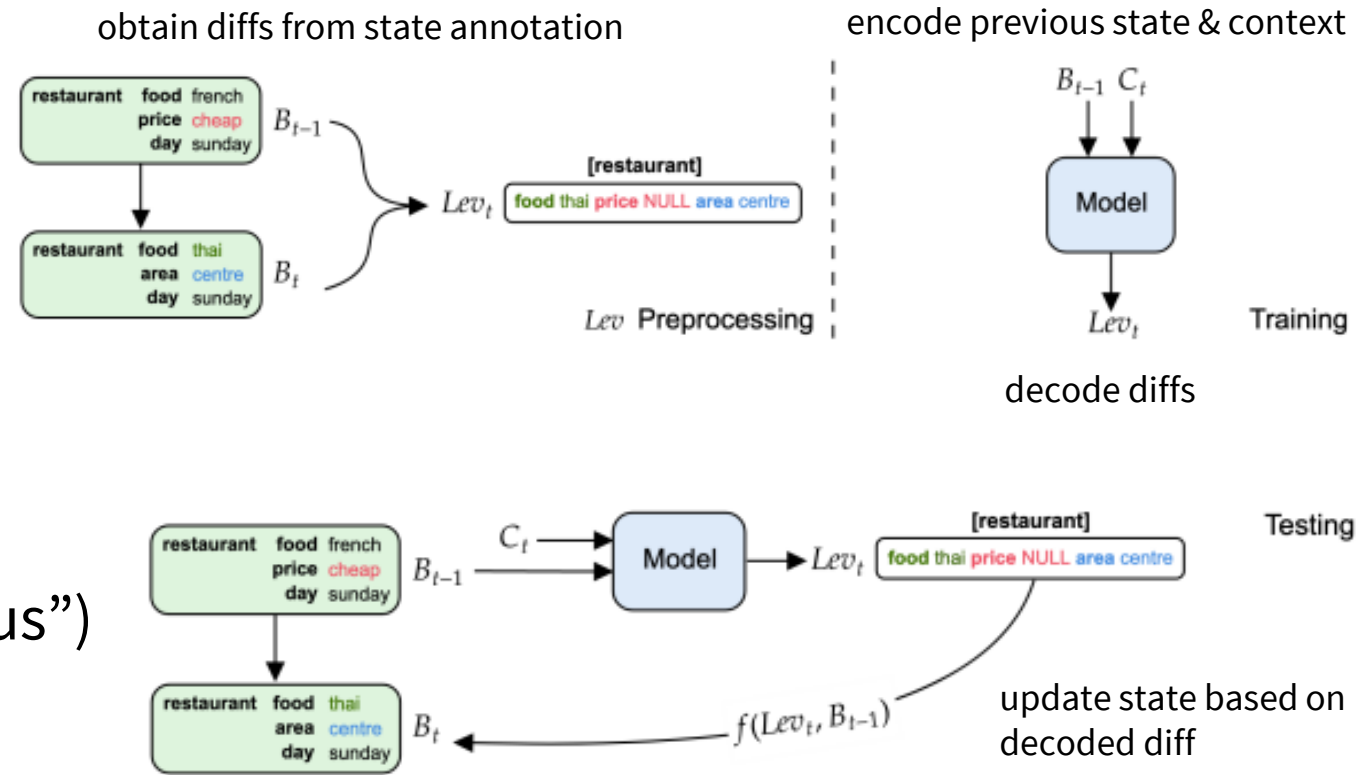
obtain diffs from state annotation

encode previous state & context

restaurant food french
price cheap
day sunday

$B_{t-1}$

restaurant food thai
area centre
day sunday

$B_t$

$Lev_t$

[restaurant]
food thai price NULL area centre

$Lev$ Preprocessing

$B_{t-1}$ $C_t$

Model

$Lev_t$

Training

decode diffs

restaurant food french
price cheap
day sunday

$B_{t-1}$

$C_t$

Model

$Lev_t$

[restaurant]
food thai price NULL area centre

Testing

us")

restaurant food thai
area centre
day sunday

$B_t$

$f(Lev_t, B_{t-1})$

update state based on decoded diff